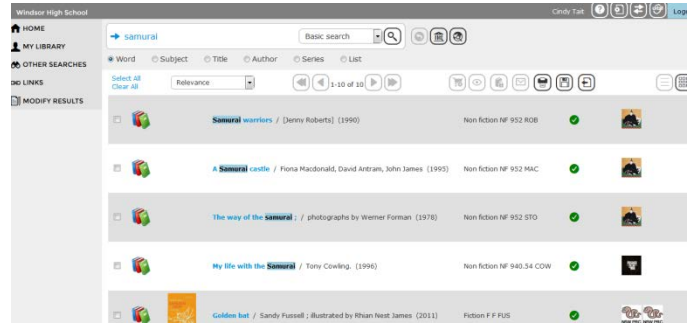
Windsor High School

Cindy Tait

Logo

HOME

MY LIBRARY

OTHER SEARCHES

LINKS

MODIFY RESULTS

samurai

Basic search

Word Subject Title Author Series List

Select All
Clear All

Relevance

1-10 of 10

Samurai warriors / [Jenny Roberts] (1990) Non fiction NF 952 ROB

A Samurai castle / Fiona Macdonald, David Antram, John James (1995) Non fiction NF 952 MAC

The way of the samurai ; / photographs by Werner Forman (1978) Non fiction NF 952 STO

My life with the Samurai / Tony Cowling. (1996) Non fiction NF 940.54 COW

Golden bat / Sandy Fussell ; illustrated by Rhian Nest James (2011) Fiction F F FUS